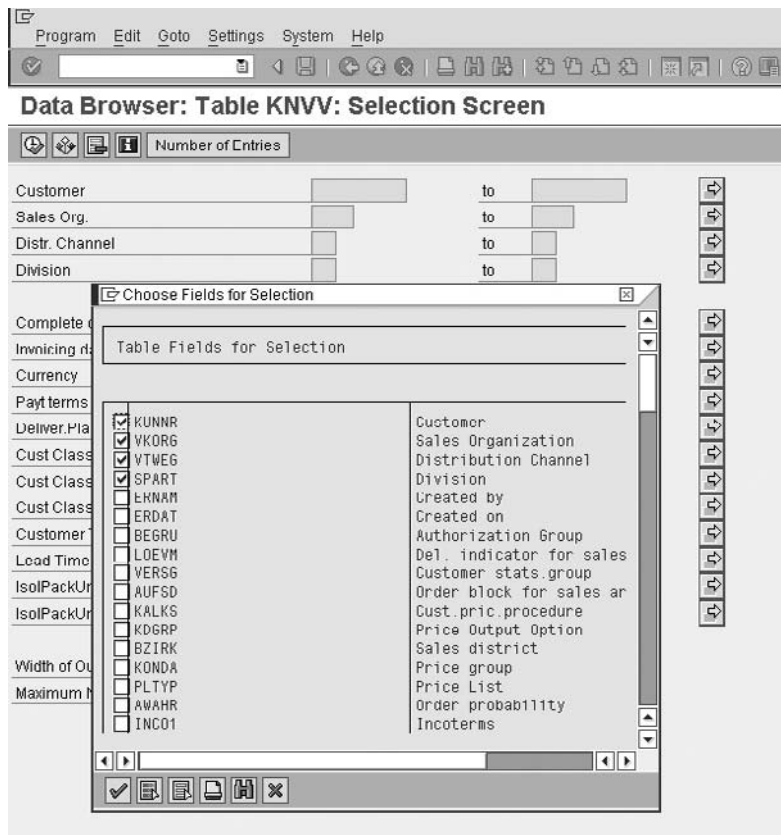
Program Edit Goto Settings System Help

Data Browser: Table KNVV: Selection Screen

Number of Entries

Customer to
Sales Org. to
Distr. Channel to
Division to

Complete
Invoicing d
Currency
Payt terms
Deliver.Pla
Cust Class
Cust Class
Cust Class
Customer
Load Time
IsolPackUr
IsolPackUr

Width of Ou
Maximum N

Choose Fields for Selection

Table Fields for Selection

| | Field | Description |
|---|---|---|
| ☑ | KUNNR | Customer |
| ☑ | VKORG | Sales Organization |
| ☑ | VTWEG | Distribution Channel |
| ☑ | SPART | Division |
| ☐ | ERNAM | Created by |
| ☐ | ERDAT | Created on |
| ☐ | BEGRU | Authorization Group |
| ☐ | LOEVM | Del. indicator for sales |
| ☐ | VERSG | Customer stats.group |
| ☐ | AUFSD | Order block for sales ar |
| ☐ | KALKS | Cust.pric.procedure |
| ☐ | KDGRP | Price Output Option |
| ☐ | BZIRK | Sales district |
| ☐ | KONDA | Price group |
| ☐ | PLTYP | Price List |
| ☐ | AWAHR | Order probability |
| ☐ | INCO1 | Incoterms |